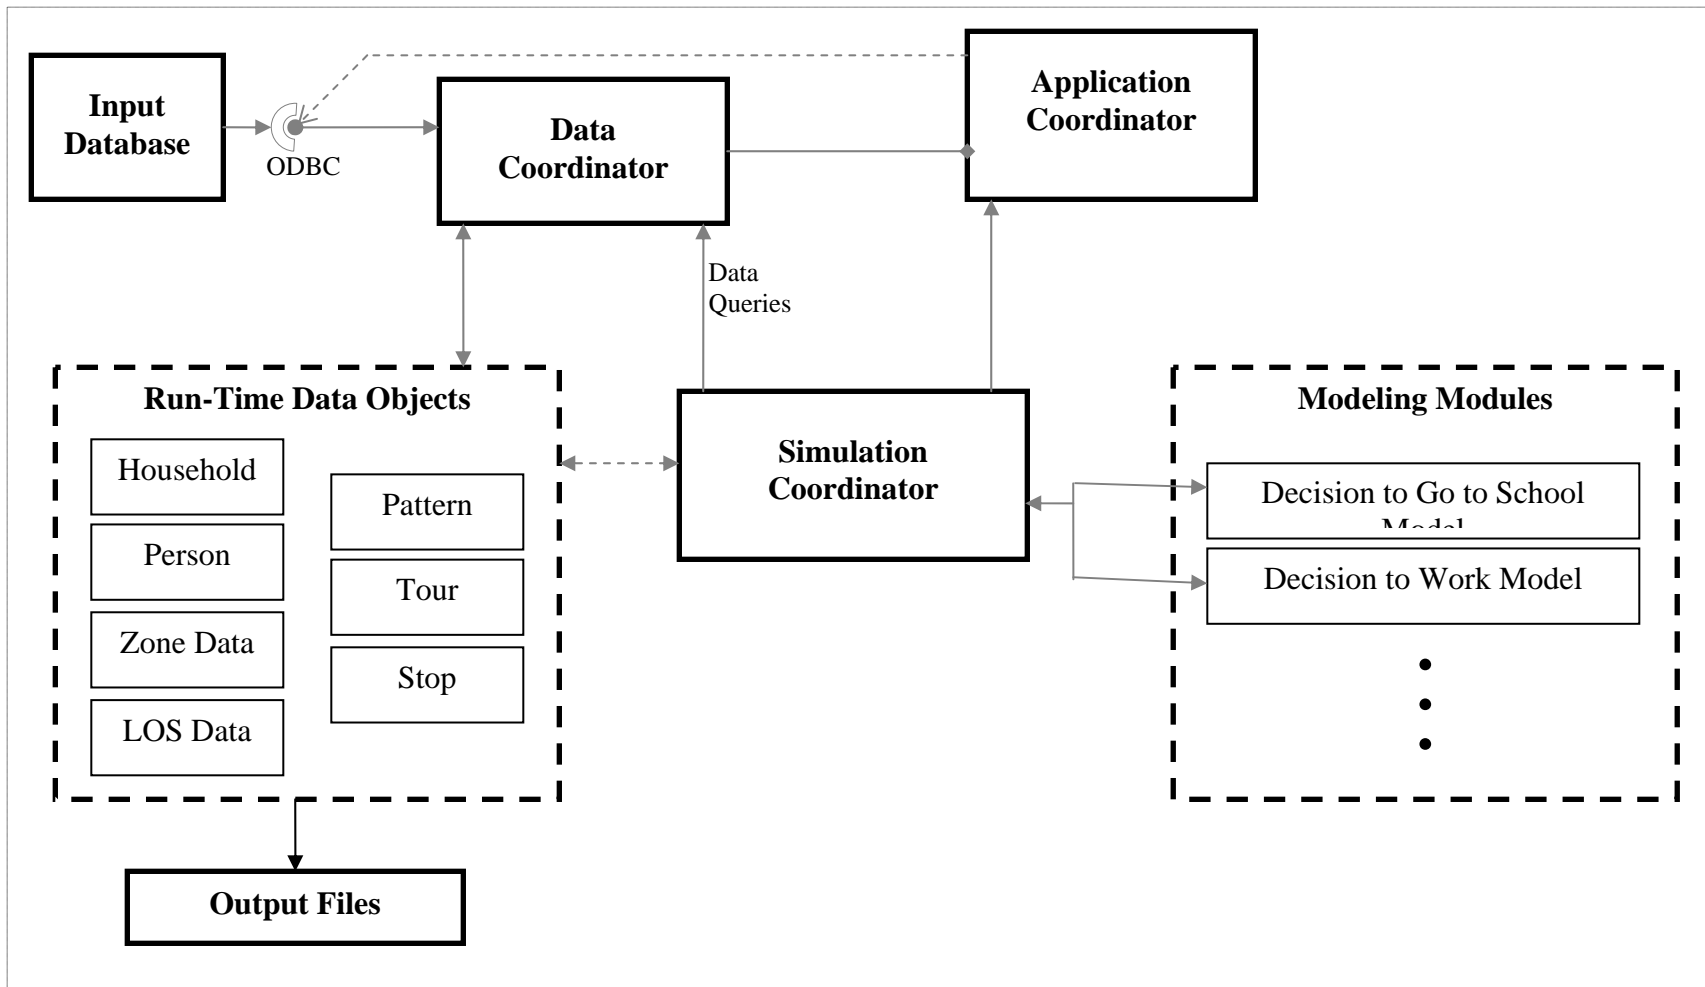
Input Database

ODBC

Data Coordinator

Application Coordinator

Data Queries

Run-Time Data Objects

Household

Person

Zone Data

LOS Data

Pattern

Tour

Stop

Simulation Coordinator

Modeling Modules

Decision to Go to School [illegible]

Decision to Work Model

Output Files